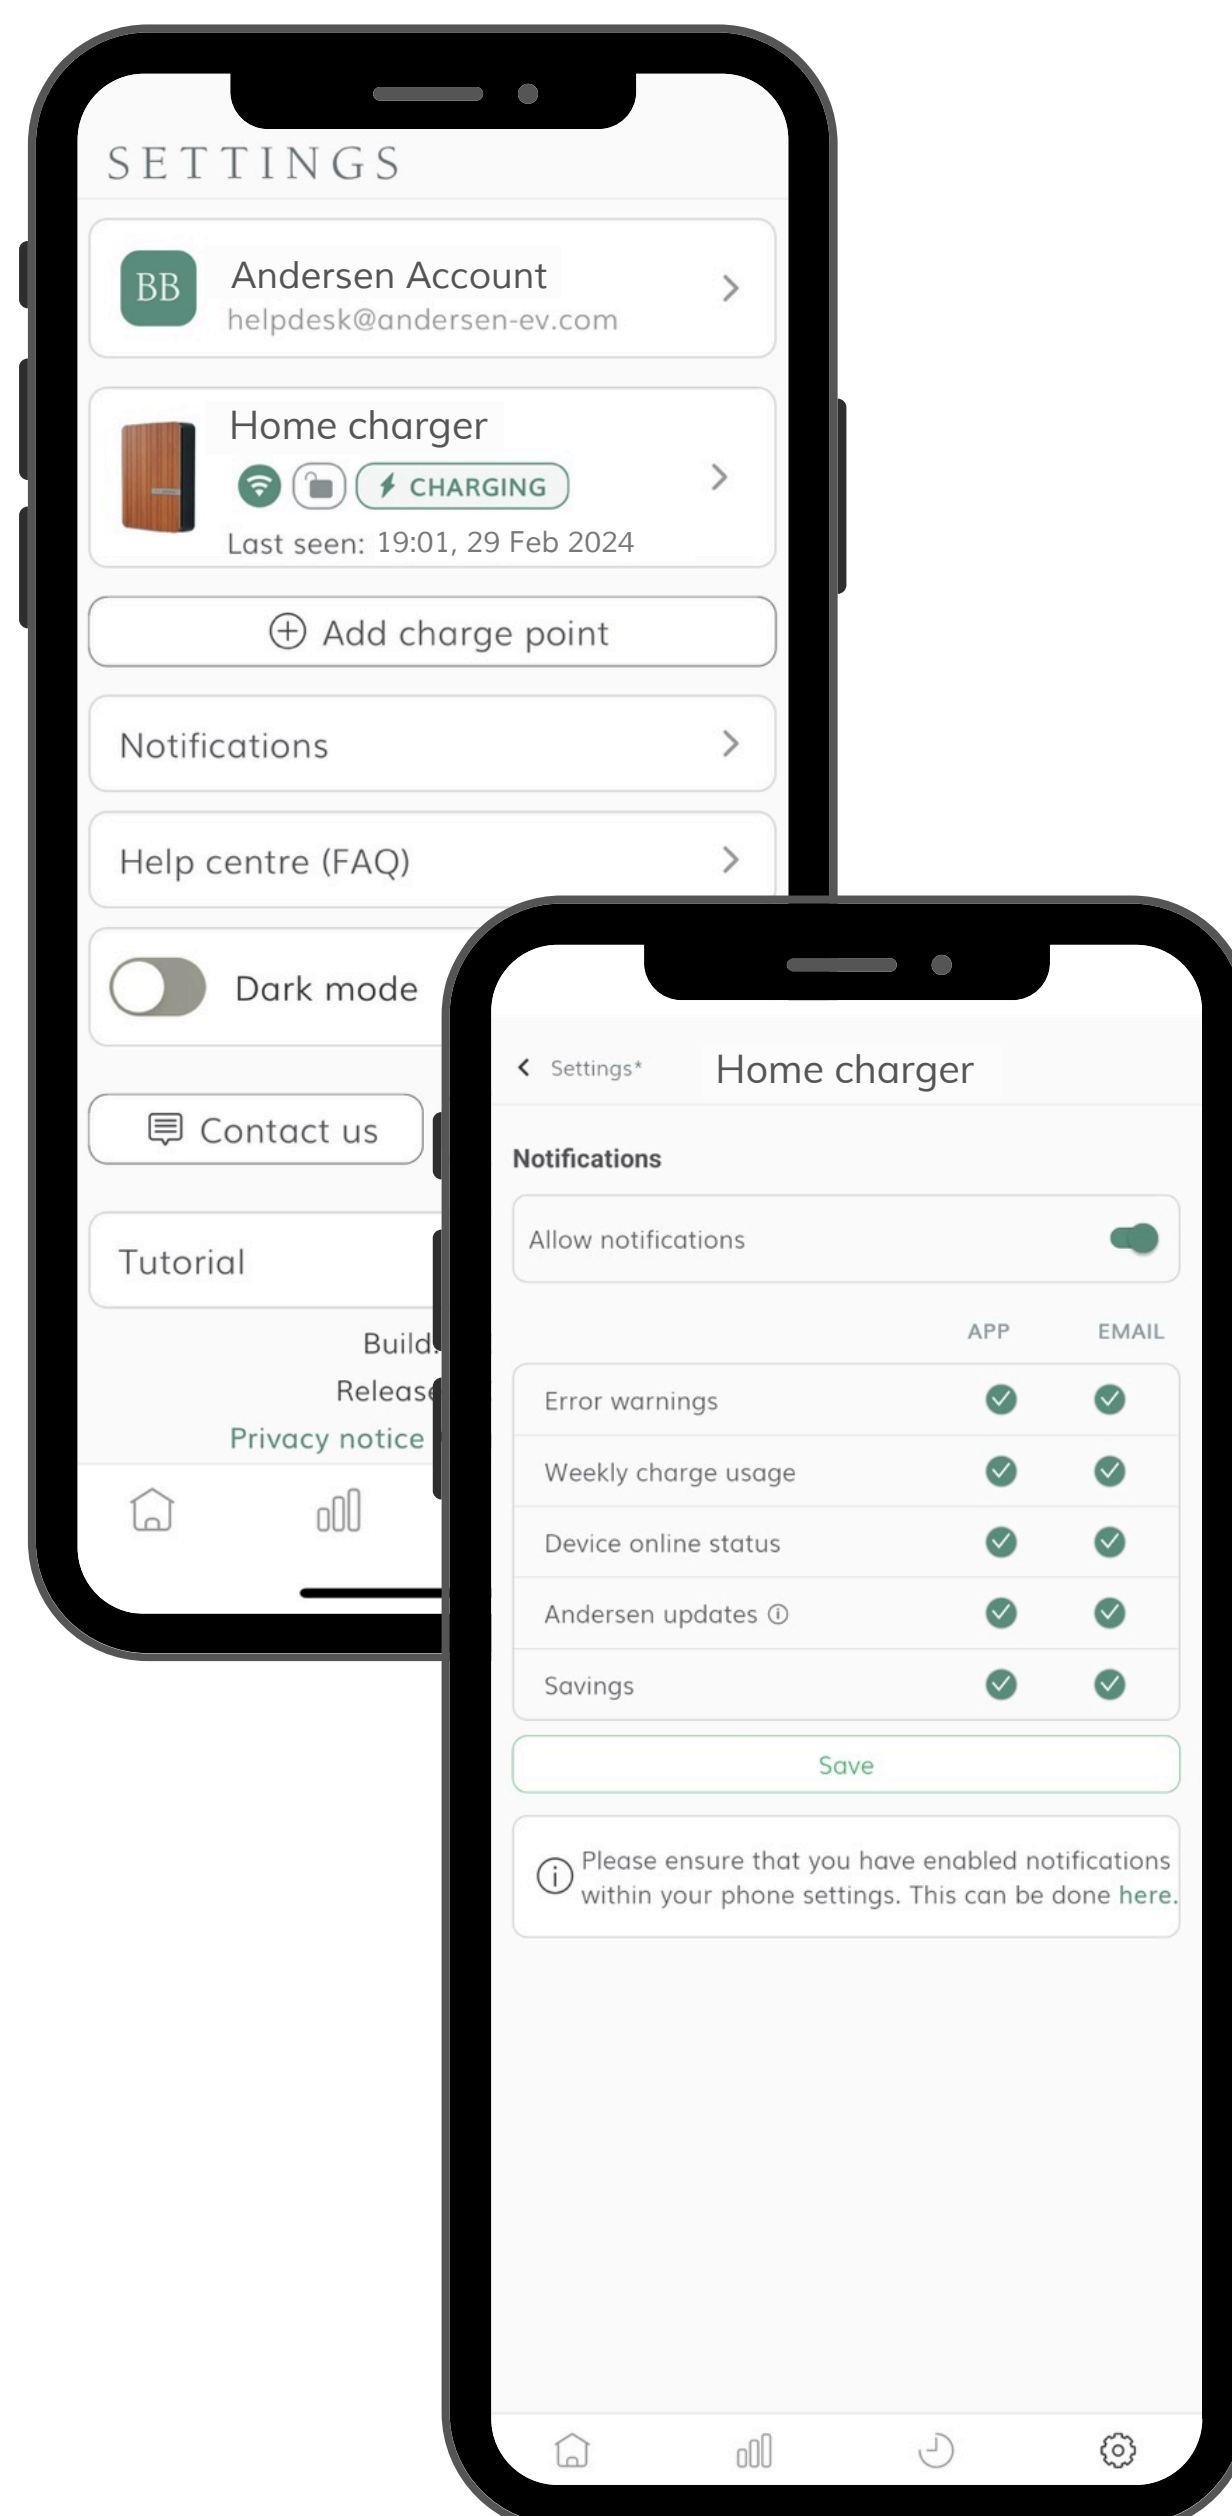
SETTINGS

BB Andersen Account
helpdesk@andersen-ev.com

Home charger
CHARGING
Last seen: 19:01, 29 Feb 2024

Add charge point

Notifications

Help centre (FAQ)

Dark mode

Contact us

Tutorial

Build
Releas
Privacy notice

Settings* Home charger

Notifications

Allow notifications

| | APP | EMAIL |
|---|---|---|
| Error warnings | ✓ | ✓ |
| Weekly charge usage | ✓ | ✓ |
| Device online status | ✓ | ✓ |
| Andersen updates ⓘ | ✓ | ✓ |
| Savings | ✓ | ✓ |

Save

Please ensure that you have enabled notifications within your phone settings. This can be done here.